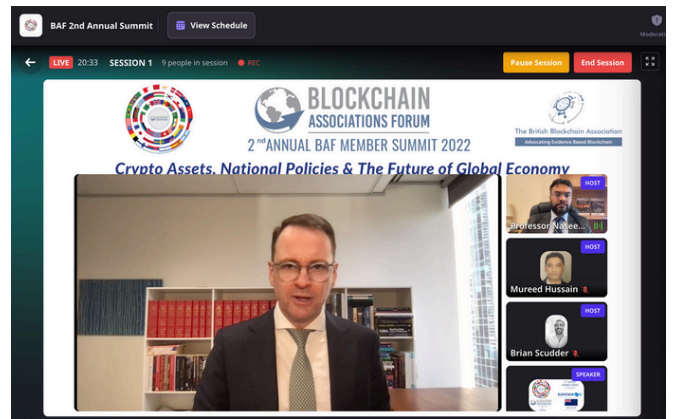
BAF 2nd Annual Summit

View Schedule

Moderat

LIVE 20:33 SESSION 1 9 people in session REC

Pause Session

End Session

BLOCKCHAIN ASSOCIATIONS FORUM

2nd ANNUAL BAF MEMBER SUMMIT 2022

The British Blockchain Association

Advocating Evidence Based Blockchain

Crypto Assets, National Policies & The Future of Global Economy

HOST

Professor Nasee

HOST

Mureed Hussain

HOST

Brian Scudder

SPEAKER